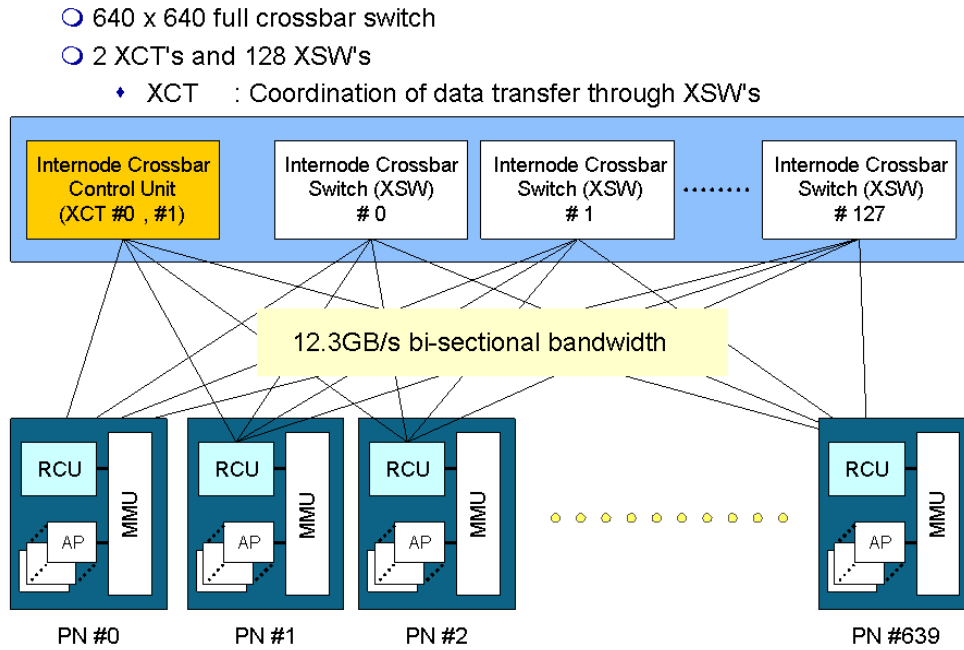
640 x 640 full crossbar switch

2 XCT's and 128 XSW's

XCT : Coordination of data transfer through XSW's

Internode Crossbar Control Unit (XCT #0 , #1)

Internode Crossbar Switch (XSW) # 0

Internode Crossbar Switch (XSW) # 1

Internode Crossbar Switch (XSW) # 127

12.3GB/s bi-sectional bandwidth

RCU
MMU
AP

RCU
MMU
AP

RCU
MMU
AP

RCU
MMU
AP

PN #0 PN #1 PN #2 PN #639